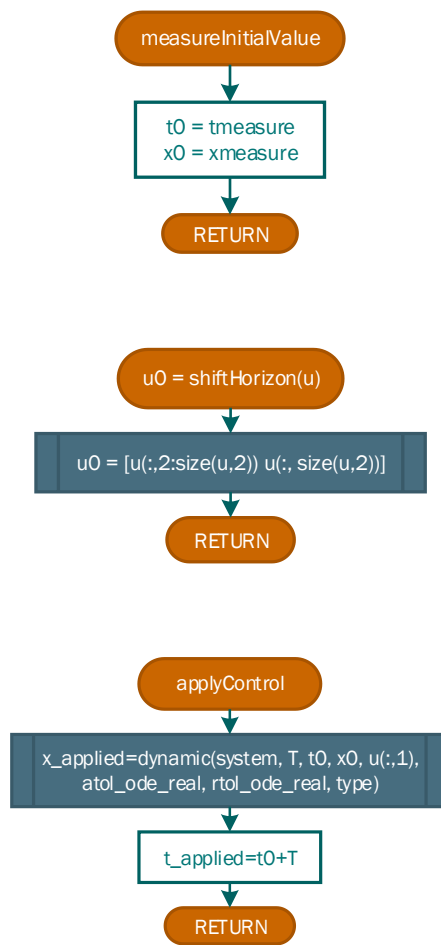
measureInitialValue

t0 = tmeasure
x0 = xmeasure

RETURN

u0 = shiftHorizon(u)

u0 = [u(:,2:size(u,2)) u(:, size(u,2))]

RETURN

applyControl

x_applied=dynamic(system, T, t0, x0, u(:,1), atol_ode_real, rtol_ode_real, type)

t_applied=t0+T

RETURN